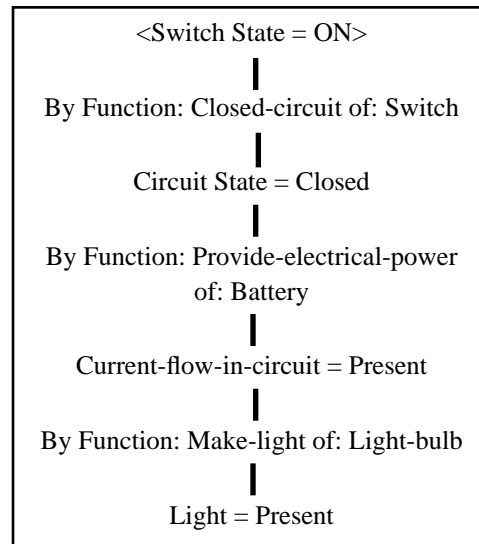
<Switch State = ON>

By Function: Closed-circuit of: Switch

Circuit State = Closed

By Function: Provide-electrical-power of: Battery

Current-flow-in-circuit = Present

By Function: Make-light of: Light-bulb

Light = Present